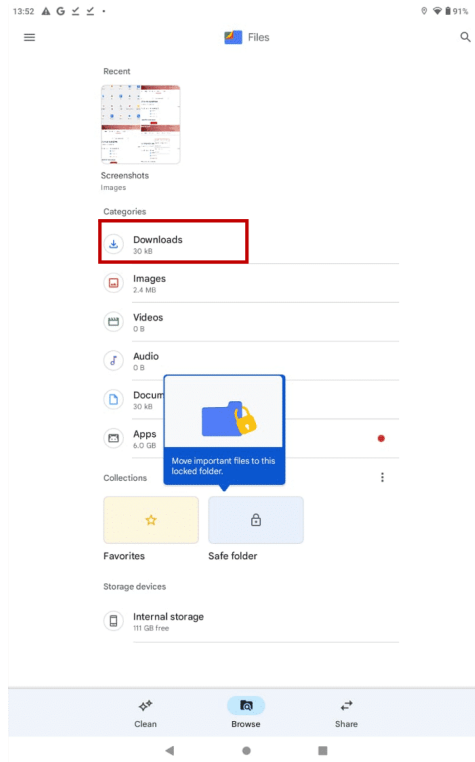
13:52 91%

Files

Recent

Screenshots
Images

Categories

Downloads
30 kB

Images
2.4 MB

Videos
0 B

Audio
0 B

Docum
30 kB

Apps
6.0 GB

Move important files to this locked folder.

Collections

Favorites

Safe folder

Storage devices

Internal storage
111 GB free

Clean

Browse

Share